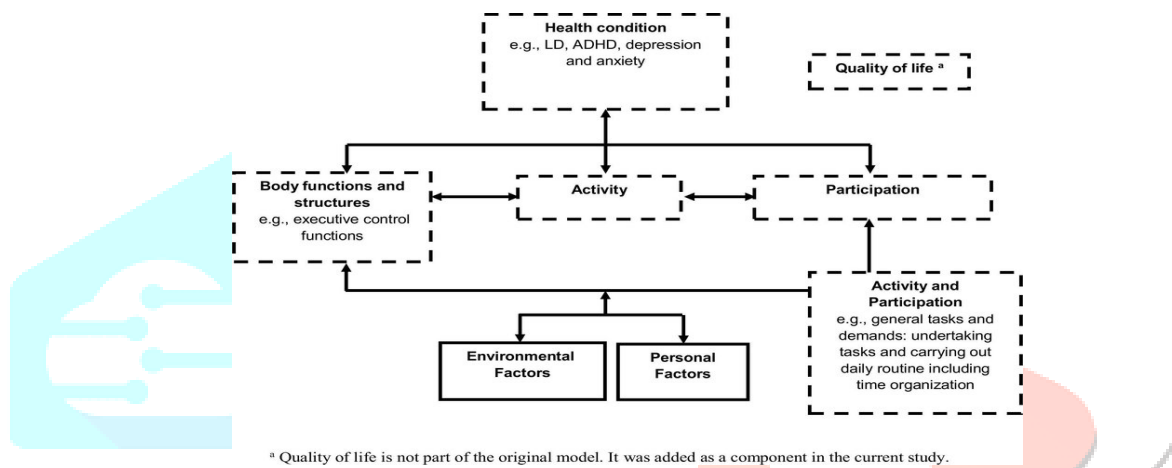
**Health condition**
e.g., LD, ADHD, depression and anxiety

**Quality of life $^a$**

**Body functions and structures**
e.g., executive control functions

**Activity**

**Participation**

**Activity and Participation**
e.g., general tasks and demands: undertaking tasks and carrying out daily routine including time organization

**Environmental Factors**

**Personal Factors**

$^a$ Quality of life is not part of the original model. It was added as a component in the current study.